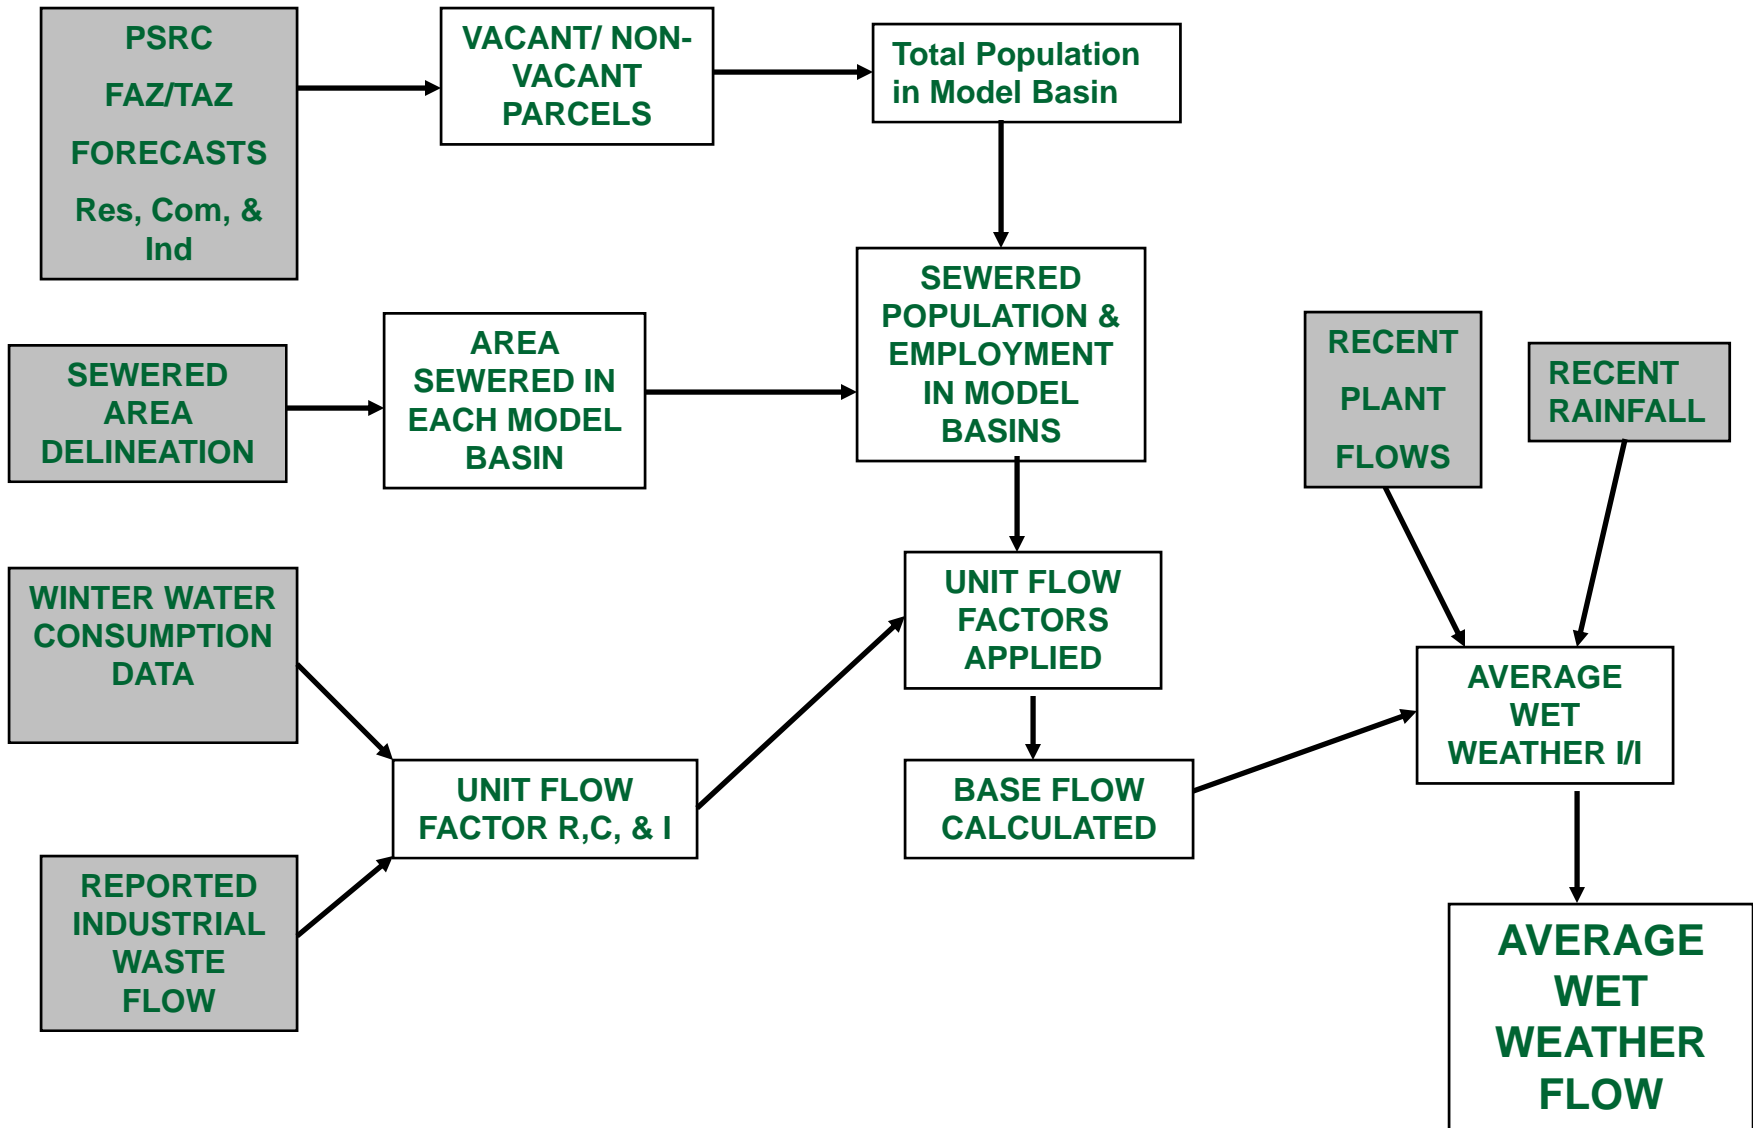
PSRC
FAZ/TAZ
FORECASTS
Res, Com, & Ind

VACANT/ NON-VACANT PARCELS

Total Population in Model Basin

SEWERED POPULATION & EMPLOYMENT IN MODEL BASINS

SEWERED AREA DELINEATION

AREA SEWERED IN EACH MODEL BASIN

RECENT PLANT FLOWS

RECENT RAINFALL

WINTER WATER CONSUMPTION DATA

UNIT FLOW FACTORS APPLIED

AVERAGE WET WEATHER I/I

UNIT FLOW FACTOR R,C, & I

BASE FLOW CALCULATED

REPORTED INDUSTRIAL WASTE FLOW

AVERAGE WET WEATHER FLOW